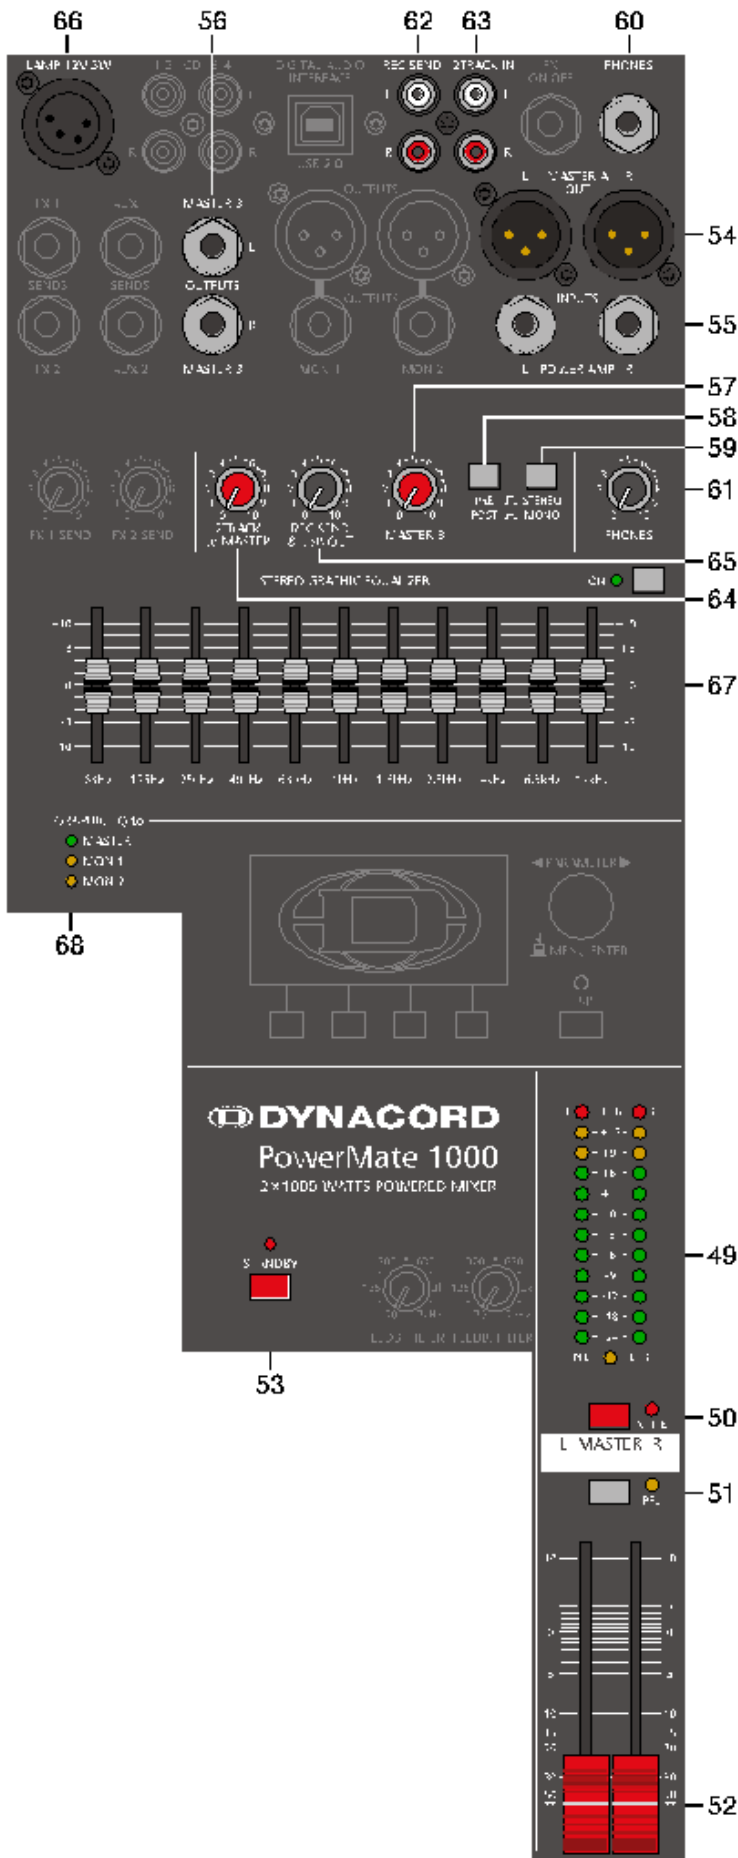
66 56 62 63 60

LAMP 12V/5W

DIGITAL AUDIO INTERFACE

USB 2.0

REC SEND

2TRACK IN

L

R

FX ON/OFF

PHONES

L MASTER A R OUT

54

FX 1

AUX

MASTER B

L

OUTPUTS

SENDS

SENDS

OUTPUTS

INPUTS

55

FX 2

AUX 2

MASTER B

R

MON 1

MON 2

L POWER AMP R

57

58

59

61

FX 1 SEND

FX 2 SEND

2TRACK to MASTER

REC SEND & USB OUT

MASTER B

PRE POST

ST STEREO MONO

PHONES

65

STEREO GRAPHIC EQUALIZER

ON

64

+10

0

-10

67

63Hz

125Hz

250Hz

500Hz

1kHz

2kHz

4kHz

8kHz

16kHz

MASTER

MON 1

MON 2

68

PARAMETER

MENU ENTER

DYNACORD

PowerMate 1000

2×1000 WATTS POWERED MIXER

STANDBY

49

53

50

L MASTER R

51

PFL

52